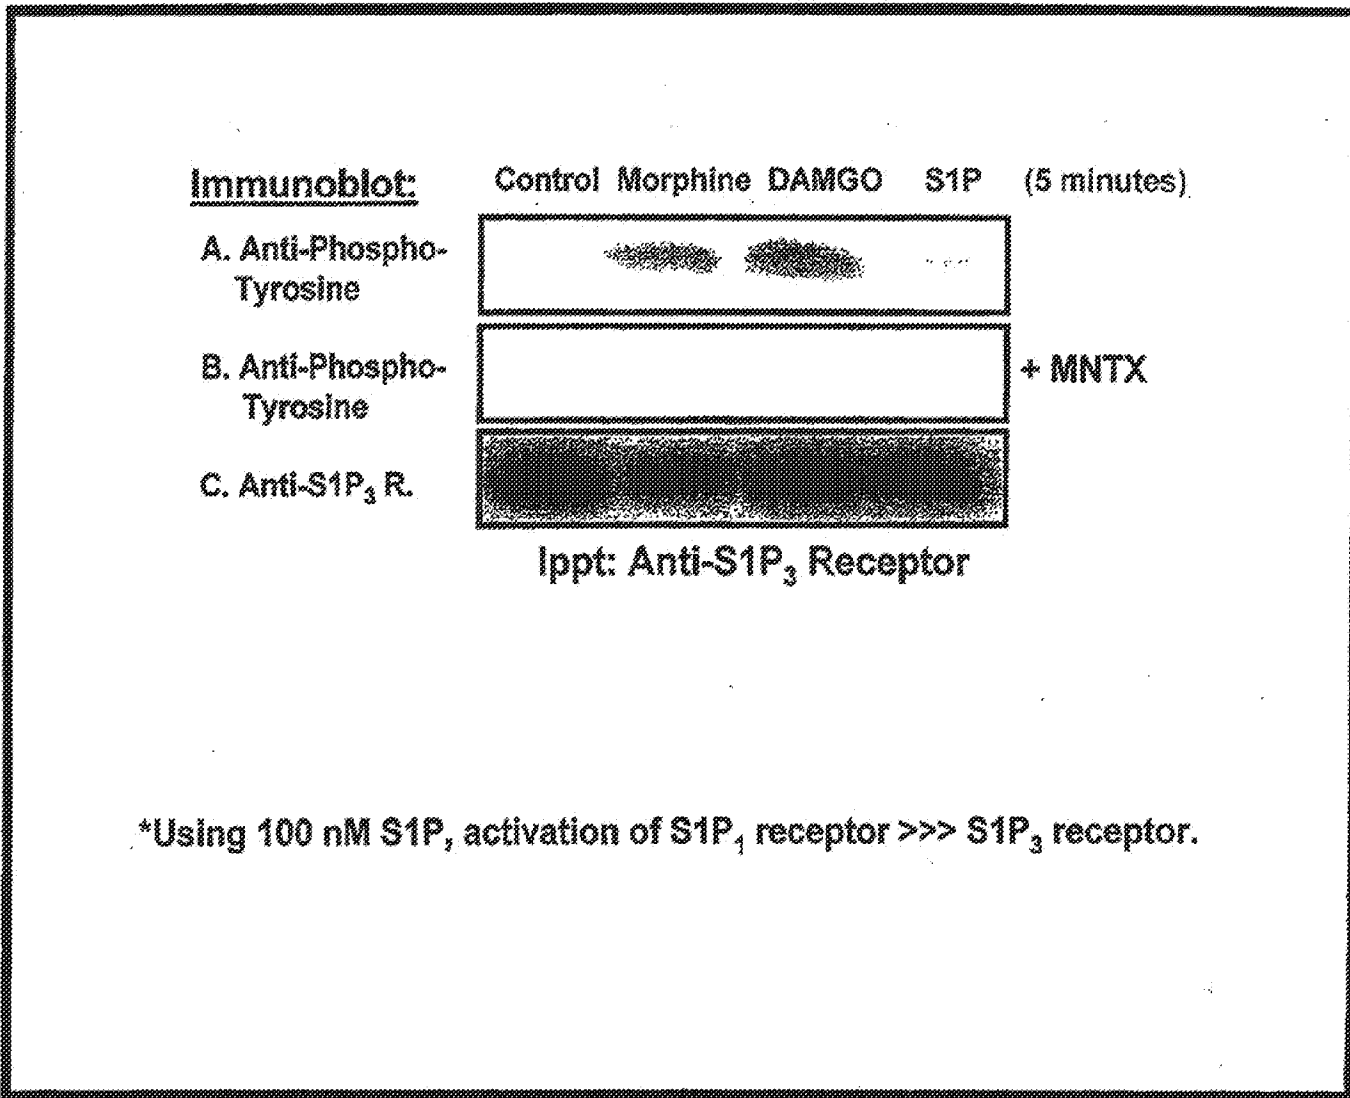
Immunoblot: Control Morphine DAMGO S1P (5 minutes)

A. Anti-Phospho-Tyrosine

B. Anti-Phospho-Tyrosine + MNTX

C. Anti-S1P$_3$ R.

Ippt: Anti-S1P$_3$ Receptor

*Using 100 nM S1P, activation of S1P$_1$ receptor >>> S1P$_3$ receptor.